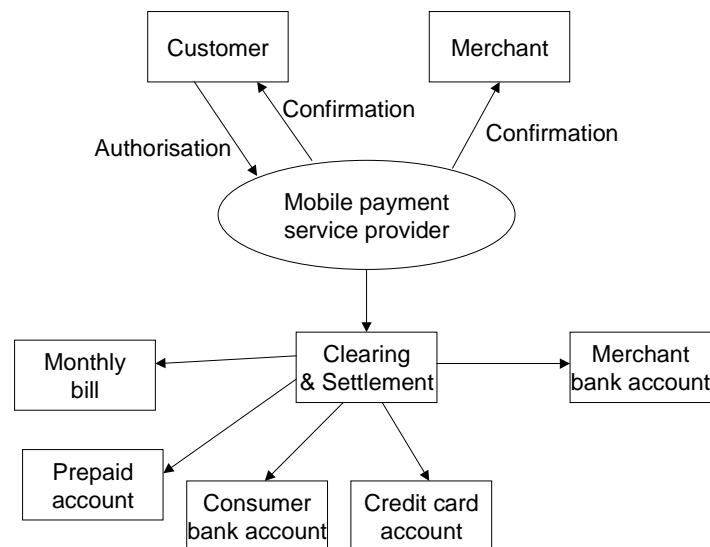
Customer

Merchant

Confirmation

Authorisation

Confirmation

Mobile payment service provider

Clearing & Settlement

Monthly bill

Merchant bank account

Prepaid account

Consumer bank account

Credit card account